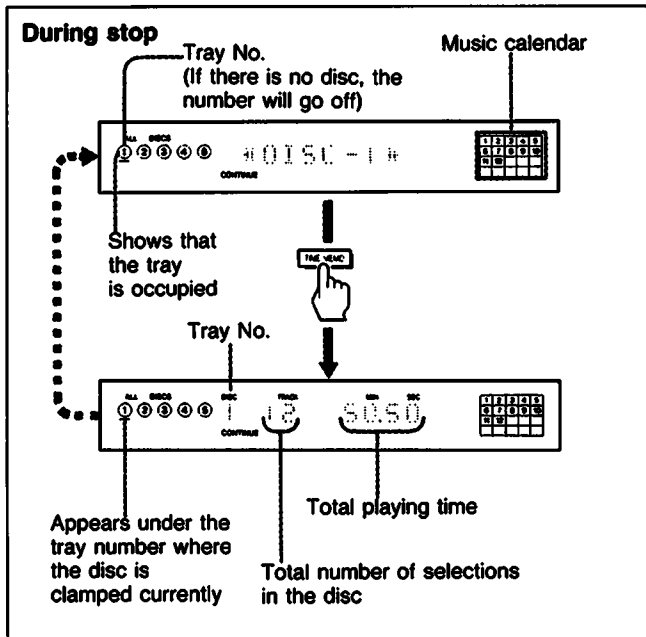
During stop

Tray No.
(If there is no disc, the number will go off)

Music calendar

ALL DISCS
① ② ③ ④ ⑤ *DISC-1*
CONTINUE

| 1 | 2 | 3 | 4 | 5 |
|---|---|---|---|---|
| 6 | 7 | 8 | 9 | 10 |
| 11 | 12 | | | |

Shows that the tray is occupied

TIME MEMO

Tray No.

ALL DISCS DISC TRACK MIN SEC
① ② ③ ④ ⑤ 1 12 50.50
CONTINUE

| 1 | 2 | 3 | 4 | 5 |
|---|---|---|---|---|
| 6 | 7 | 8 | 9 | 10 |
| 11 | 12 | | | |

Total playing time

Appears under the tray number where the disc is clamped currently

Total number of selections in the disc